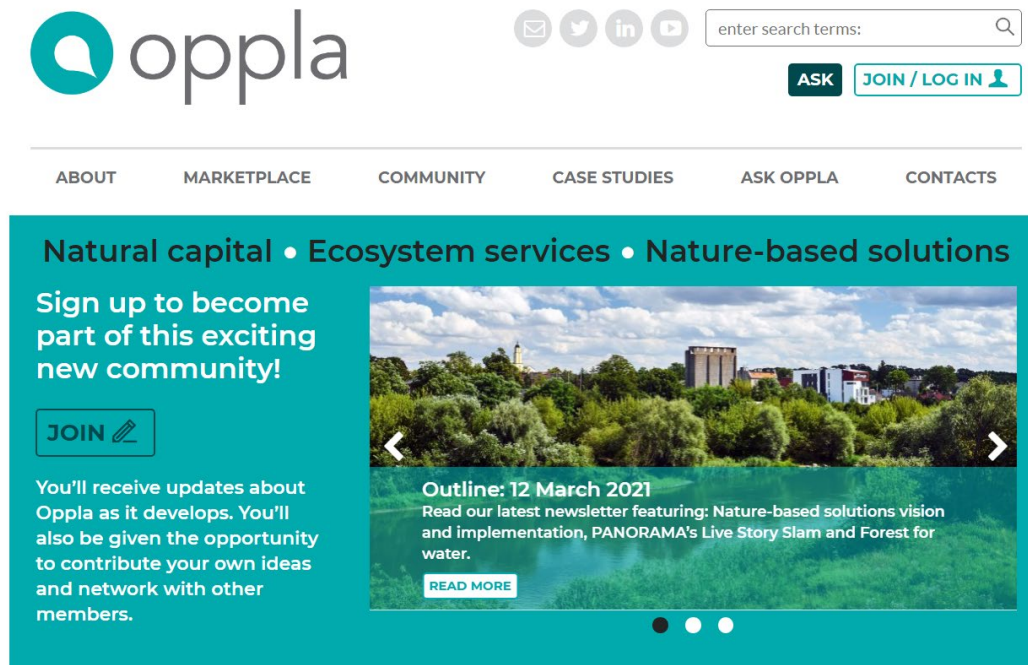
oppla

enter search terms:

ASK

JOIN / LOG IN

ABOUT

MARKETPLACE

COMMUNITY

CASE STUDIES

ASK OPPLA

CONTACTS

Natural capital • Ecosystem services • Nature-based solutions

Sign up to become part of this exciting new community!

JOIN

You'll receive updates about Oppla as it develops. You'll also be given the opportunity to contribute your own ideas and network with other members.

Outline: 12 March 2021

Read our latest newsletter featuring: Nature-based solutions vision and implementation, PANORAMA's Live Story Slam and Forest for water.

READ MORE